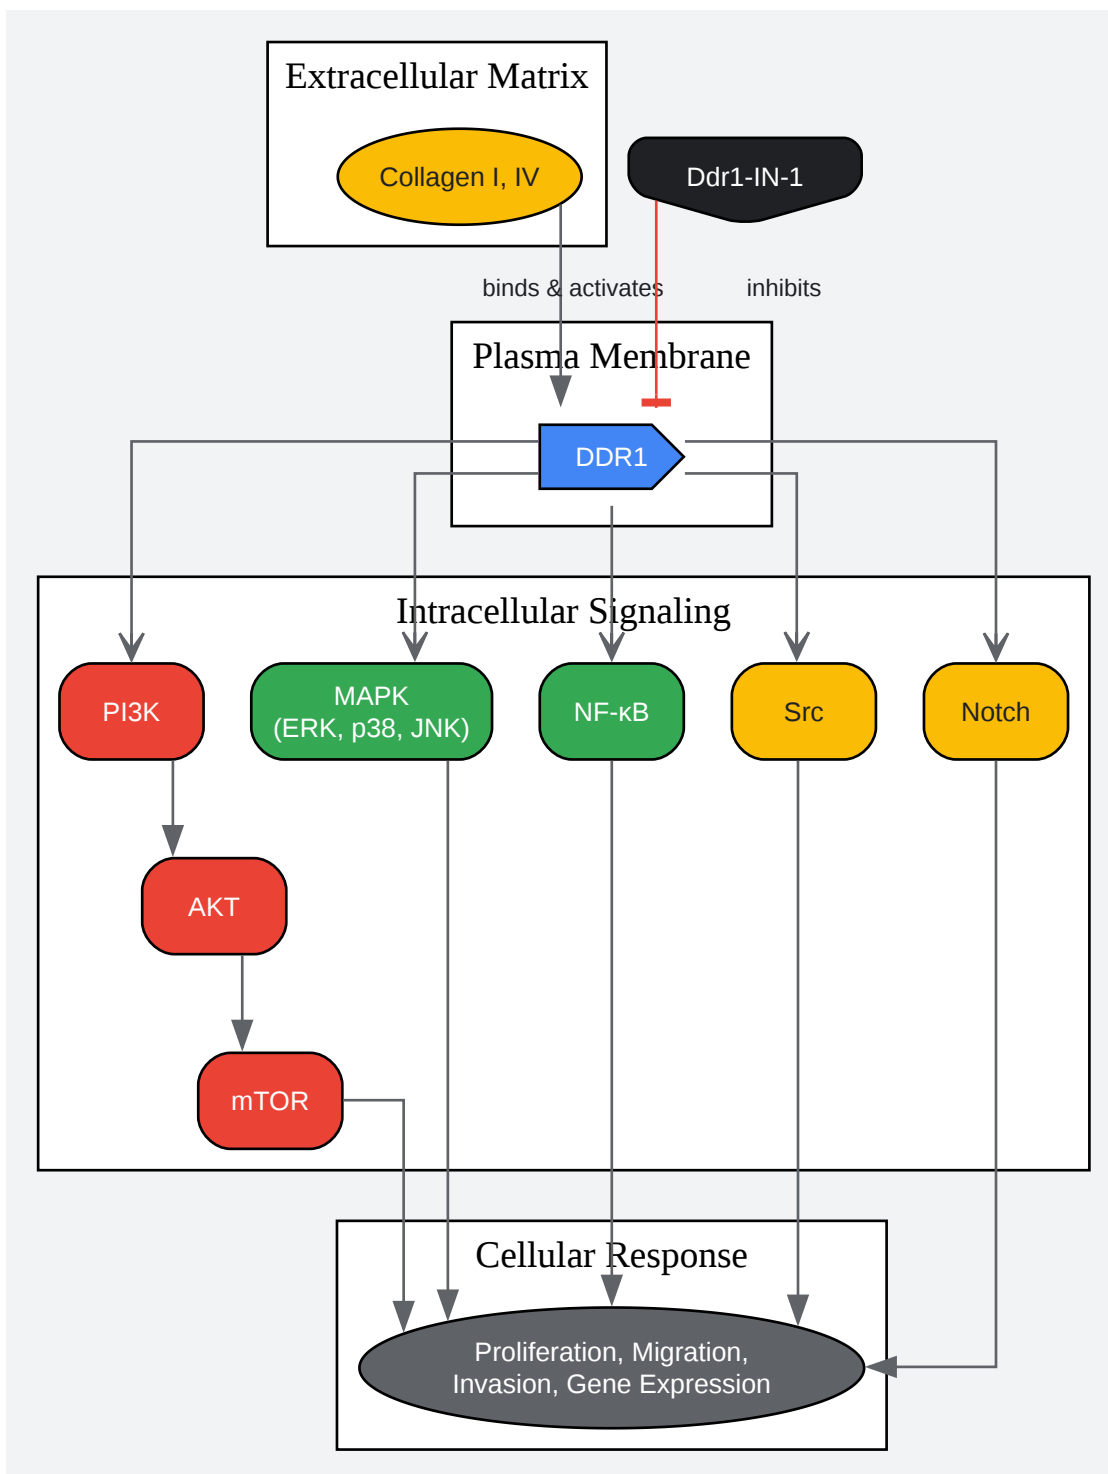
Extracellular Matrix

Collagen I, IV

Ddr1-IN-1

binds & activates

inhibits

Plasma Membrane

DDR1

Intracellular Signaling

PI3K

MAPK (ERK, p38, JNK)

NF-κB

Src

Notch

AKT

mTOR

Cellular Response

Proliferation, Migration, Invasion, Gene Expression